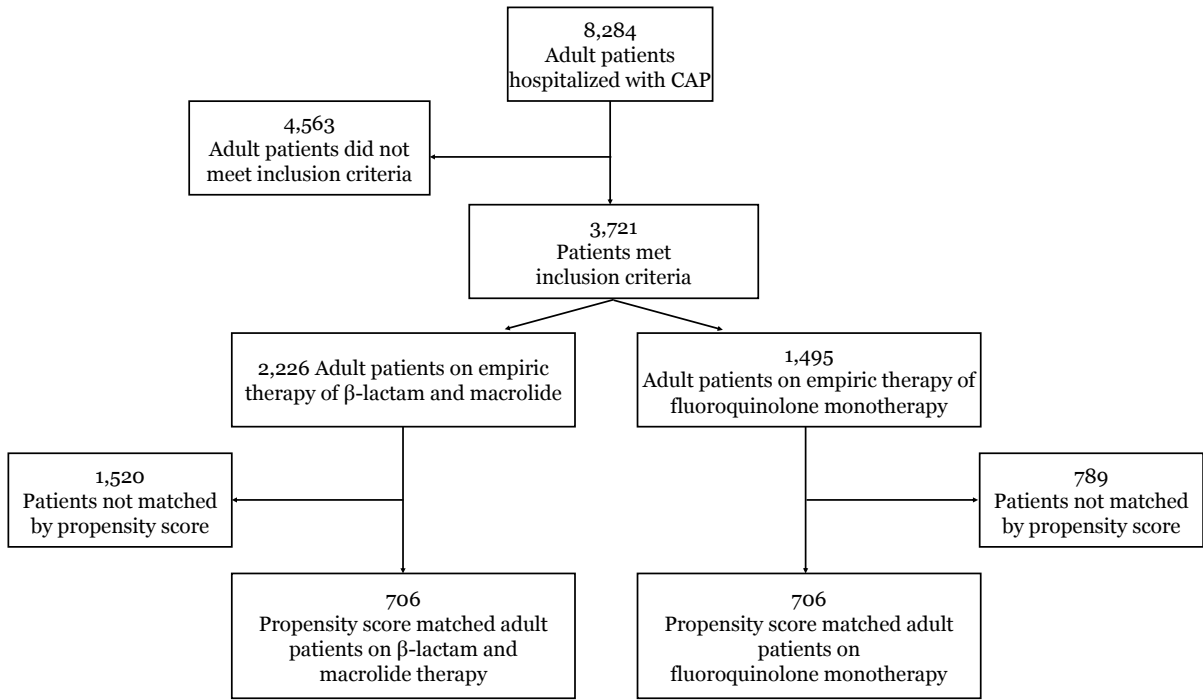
8,284
Adult patients hospitalized with CAP

4,563
Adult patients did not meet inclusion criteria

3,721
Patients met inclusion criteria

2,226 Adult patients on empiric therapy of β-lactam and macrolide

1,495
Adult patients on empiric therapy of fluoroquinolone monotherapy

1,520
Patients not matched by propensity score

789
Patients not matched by propensity score

706
Propensity score matched adult patients on β-lactam and macrolide therapy

706
Propensity score matched adult patients on fluoroquinolone monotherapy